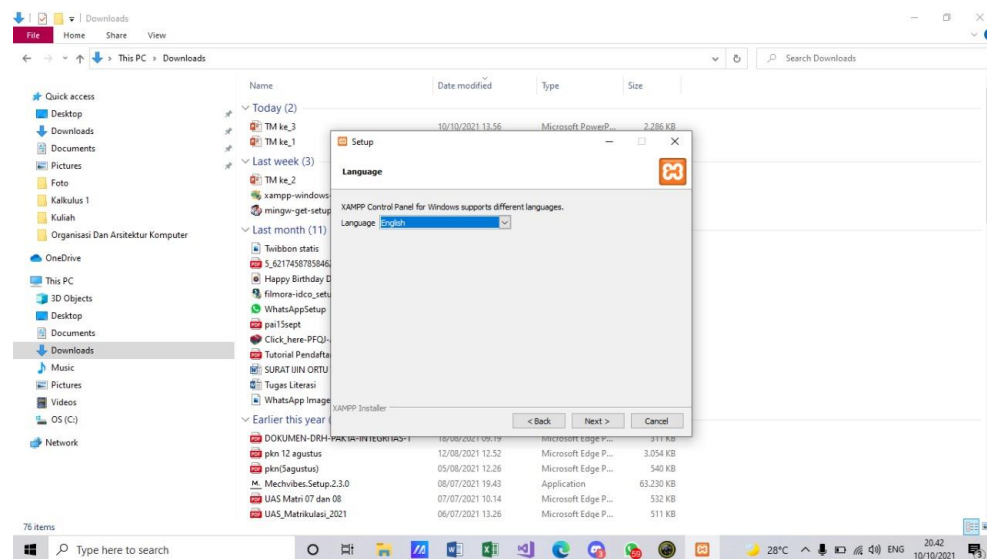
Downloads
File Home Share View
← → ↑ This PC › Downloads
Search Downloads

Quick access
Desktop
Downloads
Documents
Pictures
Foto
Kalkulus 1
Kuliah
Organisasi Dan Arsitektur Komputer
OneDrive
This PC
3D Objects
Desktop
Documents
Downloads
Music
Pictures
Videos
OS (C:)
Network

76 items

| Name | Date modified | Type | Size |
|---|---|---|---|
| Today (2) | | | |
| TM ke_3 | 10/10/2021 13.56 | Microsoft PowerP... | 2.286 KB |
| TM ke_1 | | | |
| Last week (3) | | | |
| TM ke_2 | | | |
| xampp-windows | | | |
| mingw-get-setup | | | |
| Last month (11) | | | |
| Twibbon statis | | | |
| 5_62174587858462 | | | |
| Happy Birthday D | | | |
| filmora-idco_setu | | | |
| WhatsAppSetup | | | |
| pai15sept | | | |
| Click_here-PFQJ- | | | |
| Tutorial Pendafta | | | |
| SURAT IJIN ORTU | | | |
| Tugas Literasi | | | |
| WhatsApp Image | | | |
| Earlier this year | | | |
| DOKUMEN-DRH-PAKTA-INTEGRITAS-1 | 18/08/2021 09.19 | Microsoft Edge P... | 311 KB |
| pkn 12 agustus | 12/08/2021 12.52 | Microsoft Edge P... | 3.054 KB |
| pkn(5agustus) | 05/08/2021 12.26 | Microsoft Edge P... | 540 KB |
| Mechvibes.Setup.2.3.0 | 08/07/2021 19.43 | Application | 63.230 KB |
| UAS Matri 07 dan 08 | 07/07/2021 10.14 | Microsoft Edge P... | 532 KB |
| UAS_Matrikulasi_2021 | 06/07/2021 13.26 | Microsoft Edge P... | 511 KB |

Setup
Language
XAMPP Control Panel for Windows supports different languages.
Language English
XAMPP Installer
< Back Next > Cancel

Type here to search
28°C ENG 20.42 10/10/2021